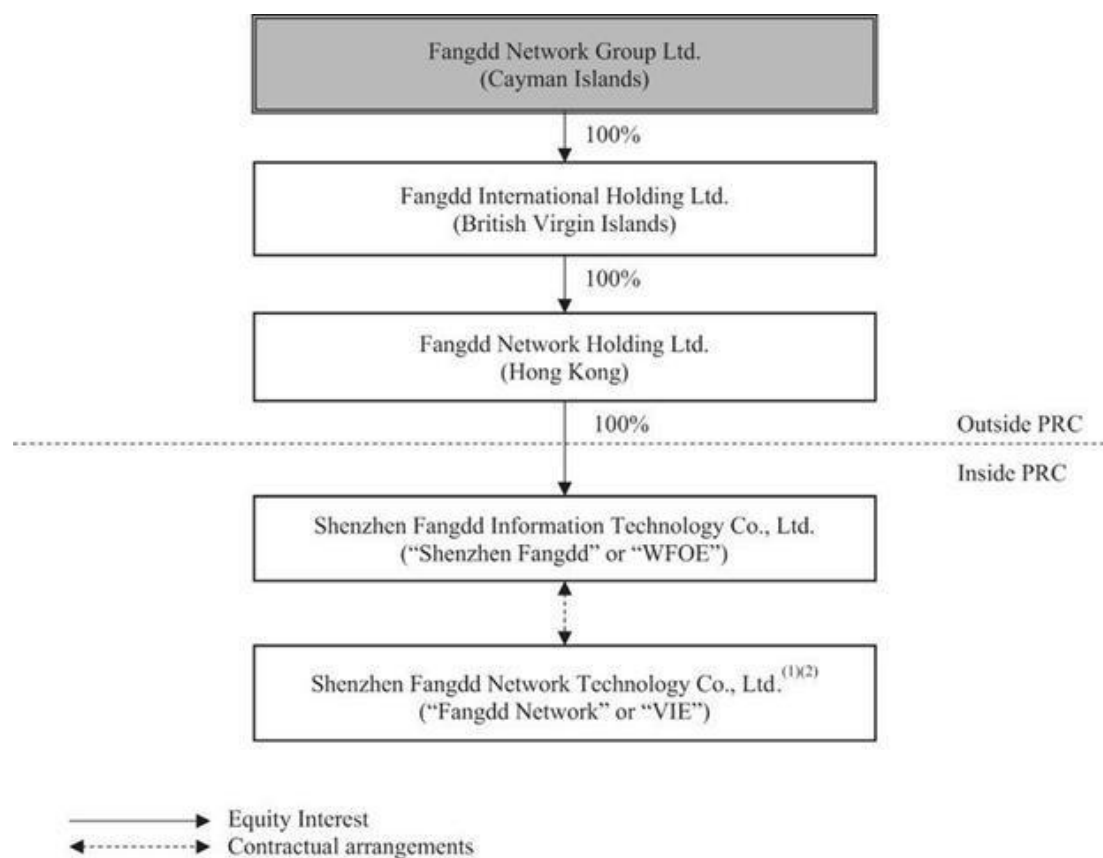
Fangdd Network Group Ltd.
(Cayman Islands)

100%

Fangdd International Holding Ltd.
(British Virgin Islands)

100%

Fangdd Network Holding Ltd.
(Hong Kong)

100%

Outside PRC

Inside PRC

Shenzhen Fangdd Information Technology Co., Ltd.
("Shenzhen Fangdd" or "WFOE")

Shenzhen Fangdd Network Technology Co., Ltd.$^{(1)(2)}$
("Fangdd Network" or "VIE")

Equity Interest
Contractual arrangements